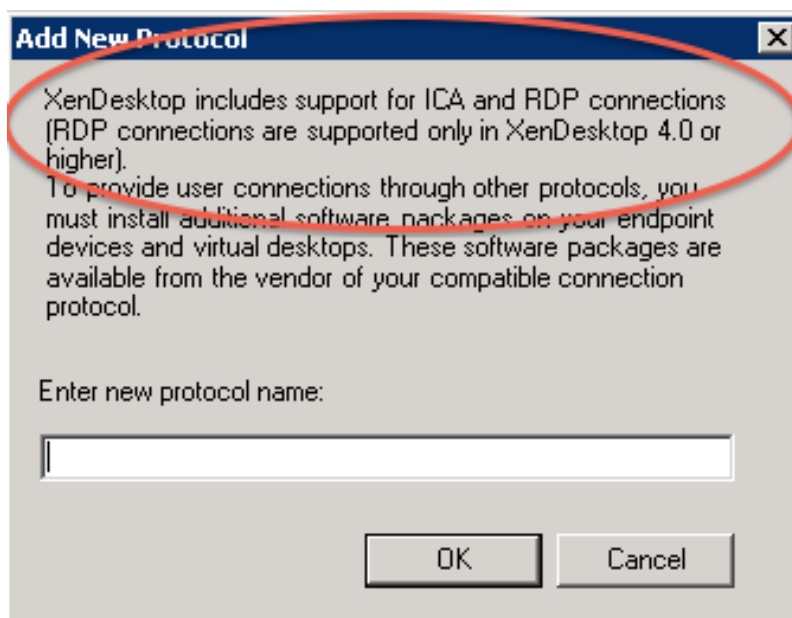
Add New Protocol

XenDesktop includes support for ICA and RDP connections (RDP connections are supported only in XenDesktop 4.0 or higher).
To provide user connections through other protocols, you must install additional software packages on your endpoint devices and virtual desktops. These software packages are available from the vendor of your compatible connection protocol.

Enter new protocol name:

OK Cancel